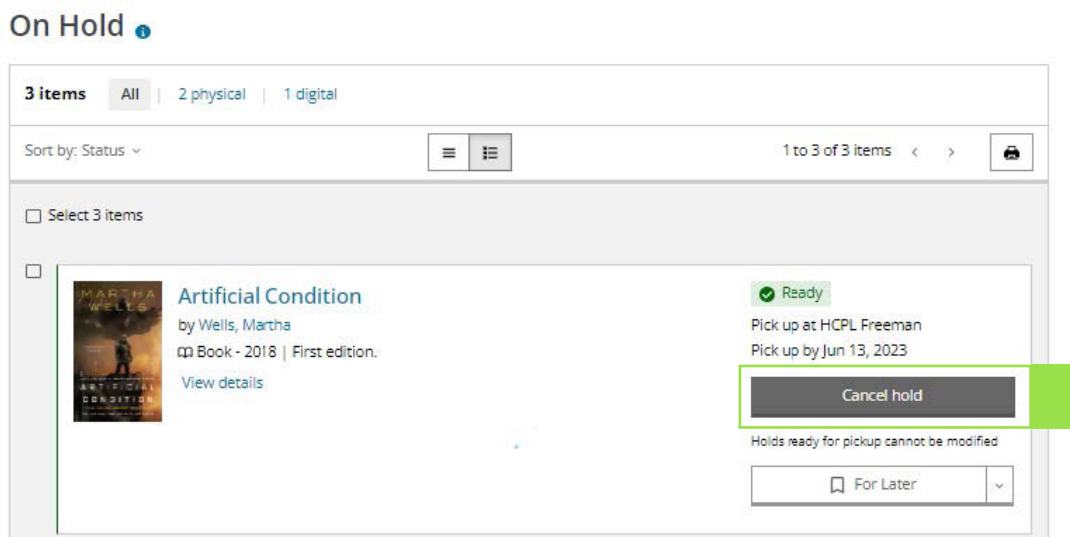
On Hold

3 items All | 2 physical | 1 digital

Sort by: Status

1 to 3 of 3 items

Select 3 items

MARTHA WELLS
ARTIFICIAL CONDITION

Artificial Condition
by Wells, Martha
Book - 2018 | First edition.
View details

Ready
Pick up at HCPL Freeman
Pick up by Jun 13, 2023

Cancel hold

Holds ready for pickup cannot be modified

For Later